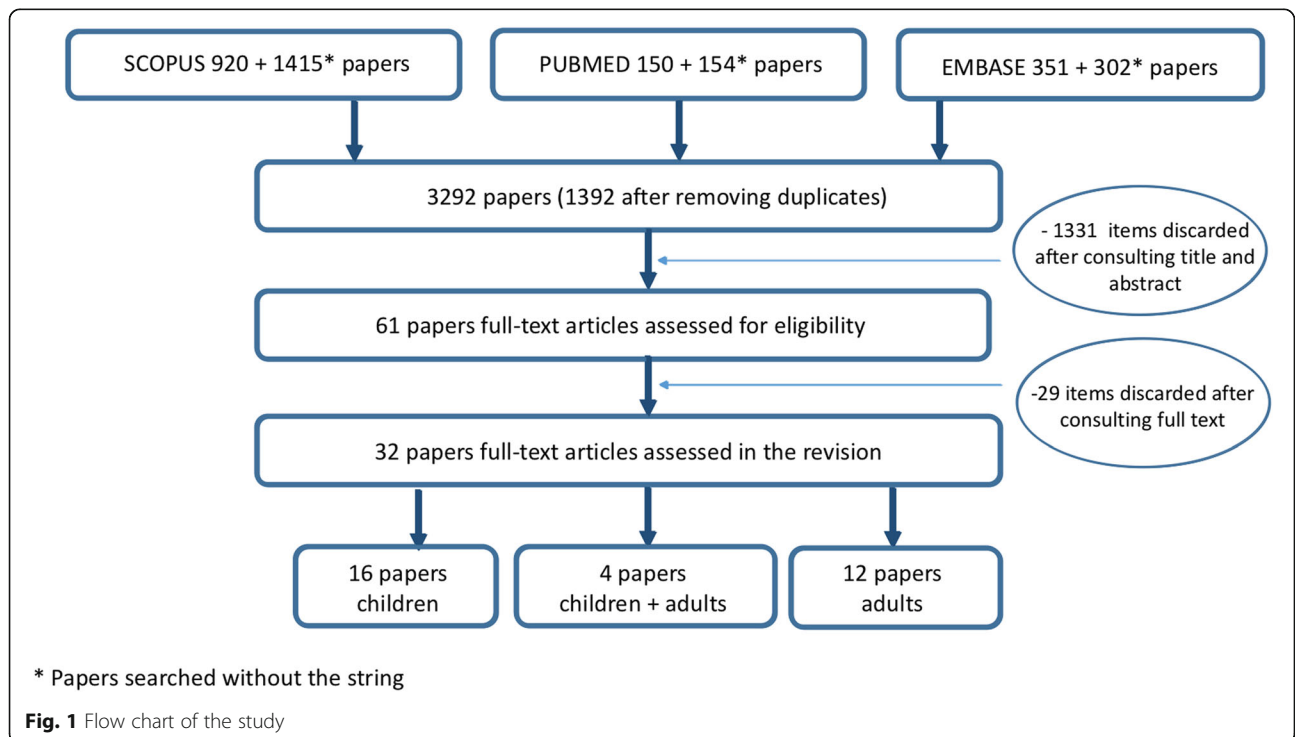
SCOPUS 920 + 1415* papers

PUBMED 150 + 154* papers

EMBASE 351 + 302* papers

3292 papers (1392 after removing duplicates)

- 1331 items discarded after consulting title and abstract

61 papers full-text articles assessed for eligibility

-29 items discarded after consulting full text

32 papers full-text articles assessed in the revision

16 papers children

4 papers children + adults

12 papers adults

* Papers searched without the string

**Fig. 1** Flow chart of the study